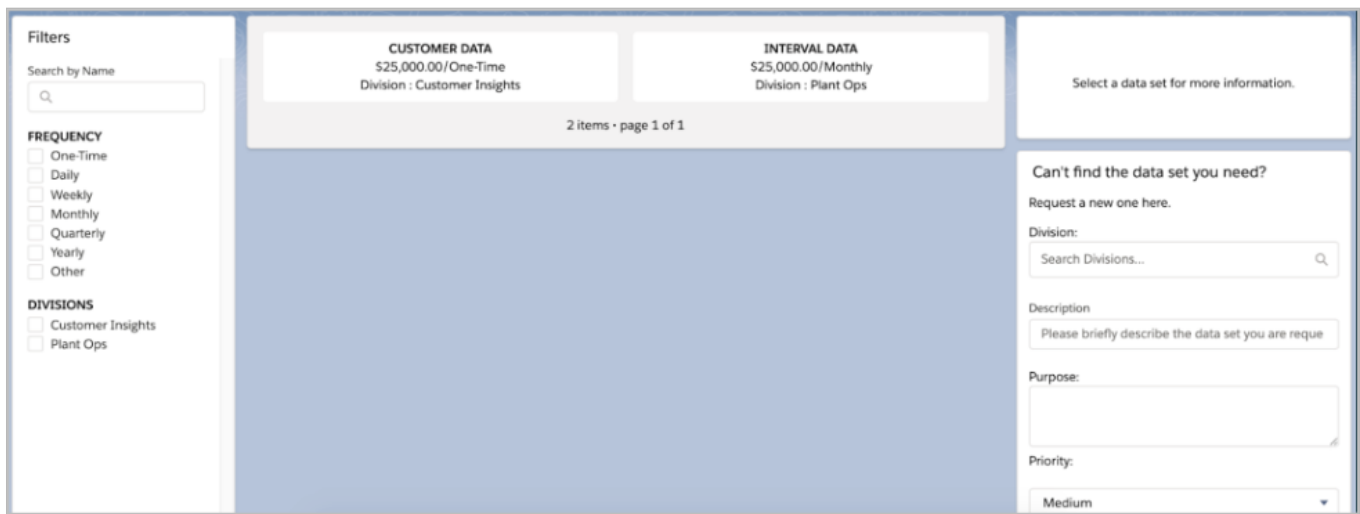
Filters

Search by Name

FREQUENCY
One-Time
Daily
Weekly
Monthly
Quarterly
Yearly
Other

DIVISIONS
Customer Insights
Plant Ops

CUSTOMER DATA
$25,000.00/One-Time
Division : Customer Insights

INTERVAL DATA
$25,000.00/Monthly
Division : Plant Ops

2 items • page 1 of 1

Select a data set for more information.

Can't find the data set you need?

Request a new one here.

Division:

Search Divisions...

Description

Please briefly describe the data set you are reque

Purpose:

Priority:

Medium